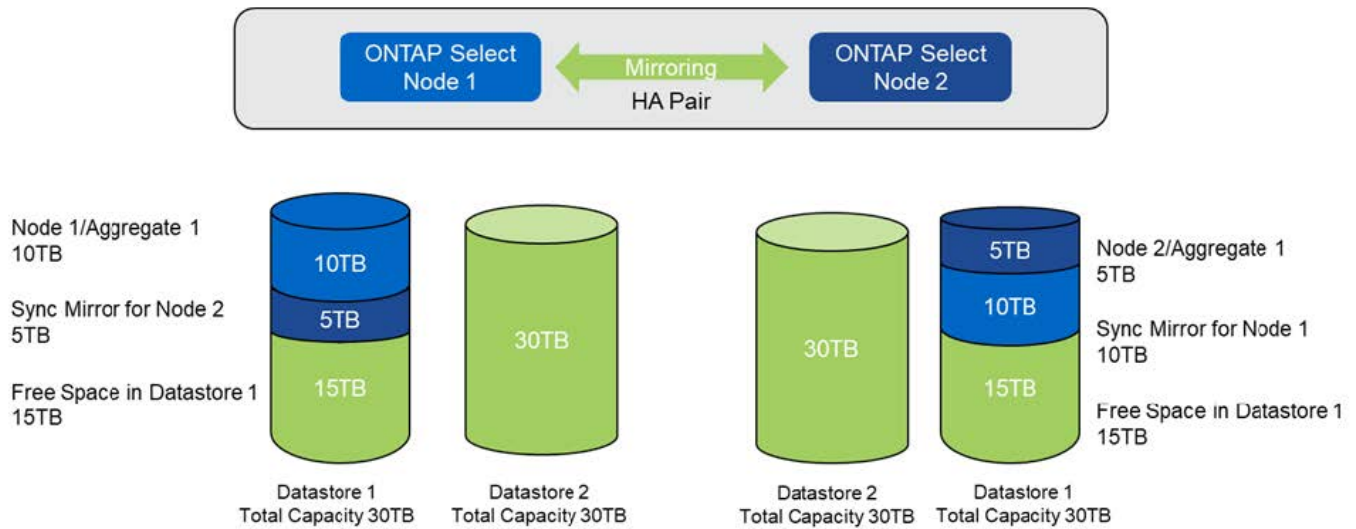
ONTAP Select Node 1

Mirroring

HA Pair

ONTAP Select Node 2

Node 1/Aggregate 1
10TB

Sync Mirror for Node 2
5TB

Free Space in Datastore 1
15TB

10TB

5TB

15TB

30TB

Datastore 1
Total Capacity 30TB

Datastore 2
Total Capacity 30TB

30TB

5TB

10TB

15TB

Node 2/Aggregate 1
5TB

Sync Mirror for Node 1
10TB

Free Space in Datastore 1
15TB

Datastore 2
Total Capacity 30TB

Datastore 1
Total Capacity 30TB